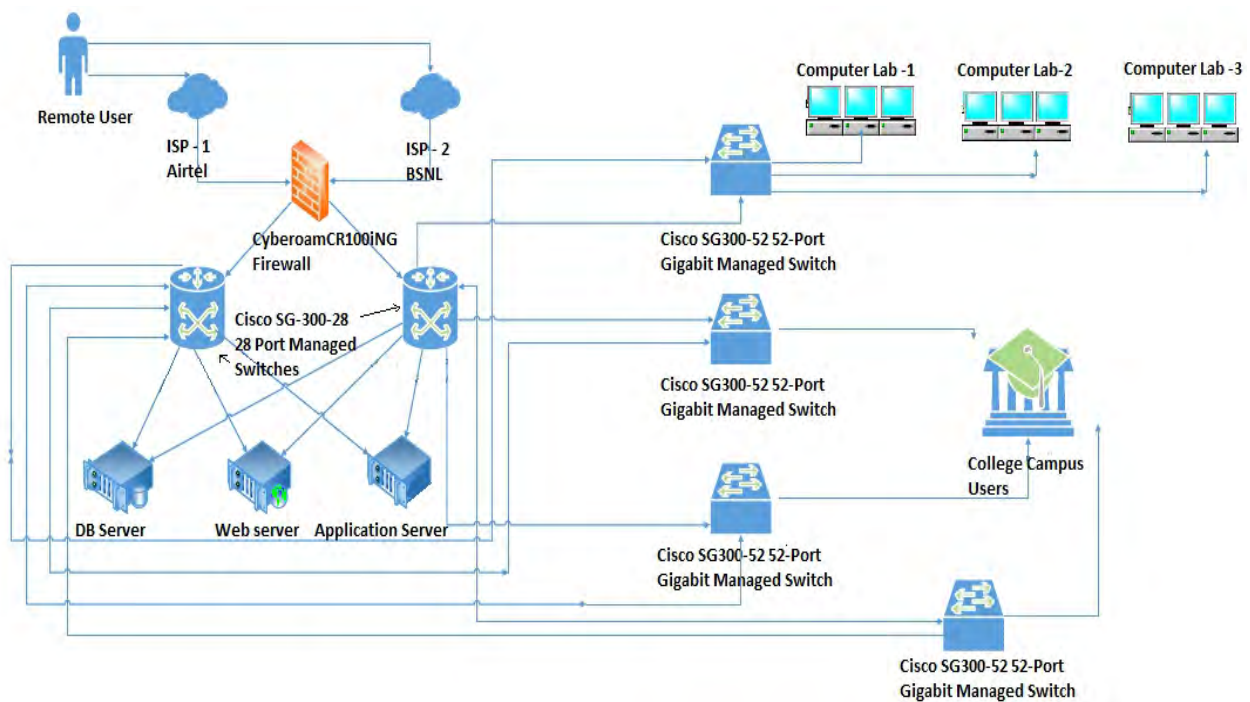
Remote User

ISP - 1
Airtel

ISP - 2
BSNL

Computer Lab -1

Computer Lab-2

Computer Lab -3

CyberoamCR100iNG
Firewall

Cisco SG300-52 52-Port
Gigabit Managed Switch

Cisco SG-300-28
28 Port Managed
Switches

Cisco SG300-52 52-Port
Gigabit Managed Switch

College Campus
Users

DB Server

Web server

Application Server

Cisco SG300-52 52-Port
Gigabit Managed Switch

Cisco SG300-52 52-Port
Gigabit Managed Switch